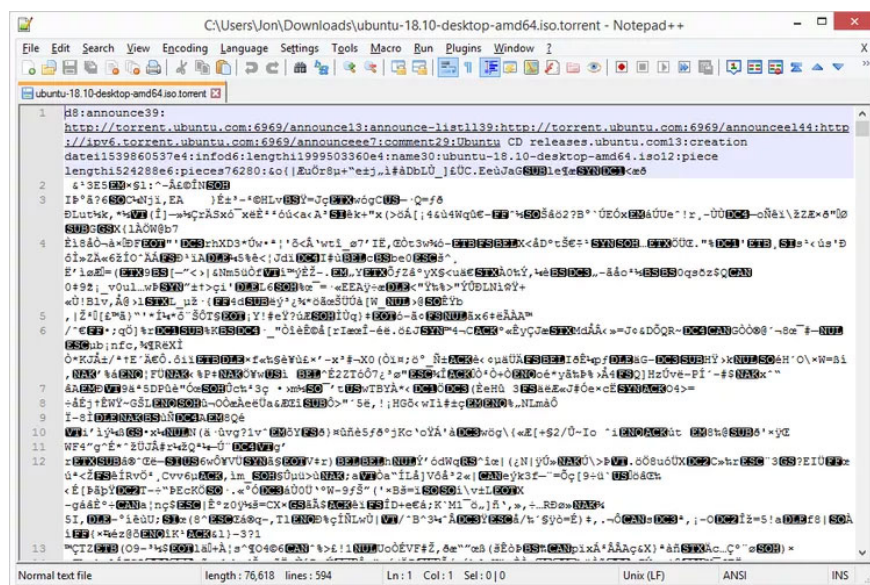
C:\Users\Jon\Downloads\ubuntu-18.10-desktop-amd64.iso.torrent - Notepad++

File Edit Search View Encoding Language Settings Tools Macro Run Plugins Window ?

ubuntu-18.10-desktop-amd64.iso.torrent

1 d8:announce39:
http://torrent.ubuntu.com:6969/announce13:announce-listl139:http://torrent.ubuntu.com:6969/announcee144:http://ipv6.torrent.ubuntu.com:6969/announceee7:comment29:Ubuntu CD releases.ubuntu.com13:creation date1539860537e4:infod6:lengthi1999503360e4:name30:ubuntu-18.10-desktop-amd64.iso12:piece lengthi524288e6:pieces76280:
2 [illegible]
3 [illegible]
4 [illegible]
5 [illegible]
6 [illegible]
7 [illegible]
8 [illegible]
9 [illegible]
10 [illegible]
11 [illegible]
12 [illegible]
13 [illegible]

Normal text file length : 76,618 lines : 594 Ln : 1 Col : 1 Sel : 0 | 0 Unix (LF) ANSI INS